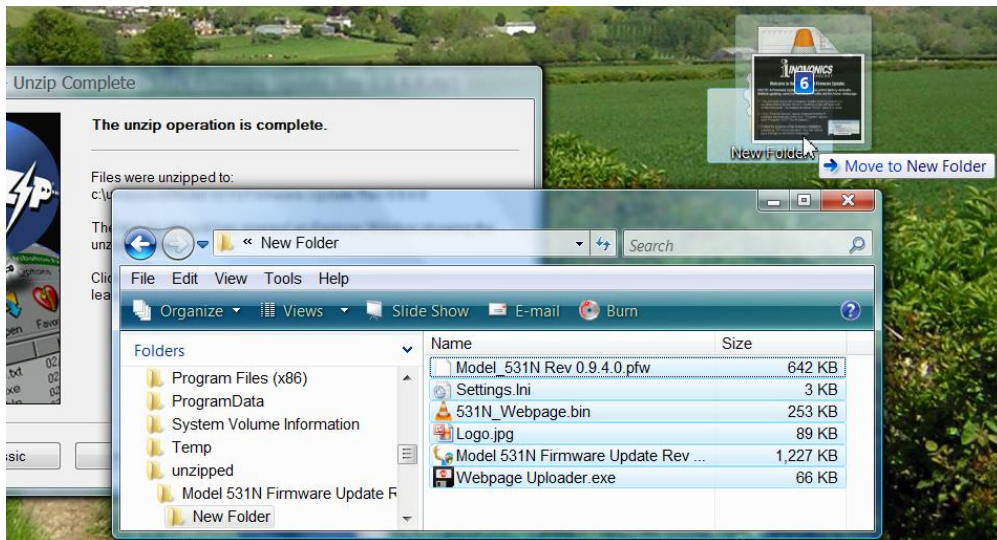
Unzip Complete

The unzip operation is complete.

Files were unzipped to:
c:\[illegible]

The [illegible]
unz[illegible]

Clic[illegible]
lea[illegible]

ssic

6
INOVONICS

New Folder

Move to New Folder

« New Folder

Search

File Edit View Tools Help

Organize Views Slide Show E-mail Burn

Folders

Program Files (x86)
ProgramData
System Volume Information
Temp
unzipped
Model 531N Firmware Update R
New Folder

| Name | Size |
|---|---|
| Model_531N Rev 0.9.4.0.pfw | 642 KB |
| Settings.Ini | 3 KB |
| 531N_Webpage.bin | 253 KB |
| Logo.jpg | 89 KB |
| Model 531N Firmware Update Rev ... | 1,227 KB |
| Webpage Uploader.exe | 66 KB |